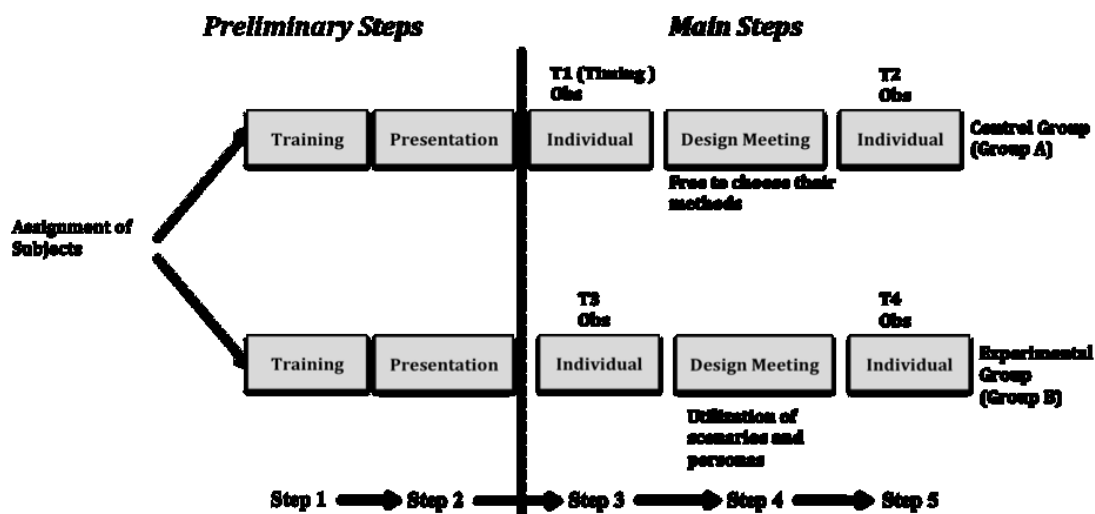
Preliminary Steps

Main Steps

T1 (Timing )
Obs

T2
Obs

Training

Presentation

Individual

Design Meeting

Individual

Control Group
(Group A)

Free to choose their methods

Assignment of Subjects

T3
Obs

T4
Obs

Training

Presentation

Individual

Design Meeting

Individual

Experimental Group
(Group B)

Utilization of scenarios and personas

Step 1

Step 2

Step 3

Step 4

Step 5